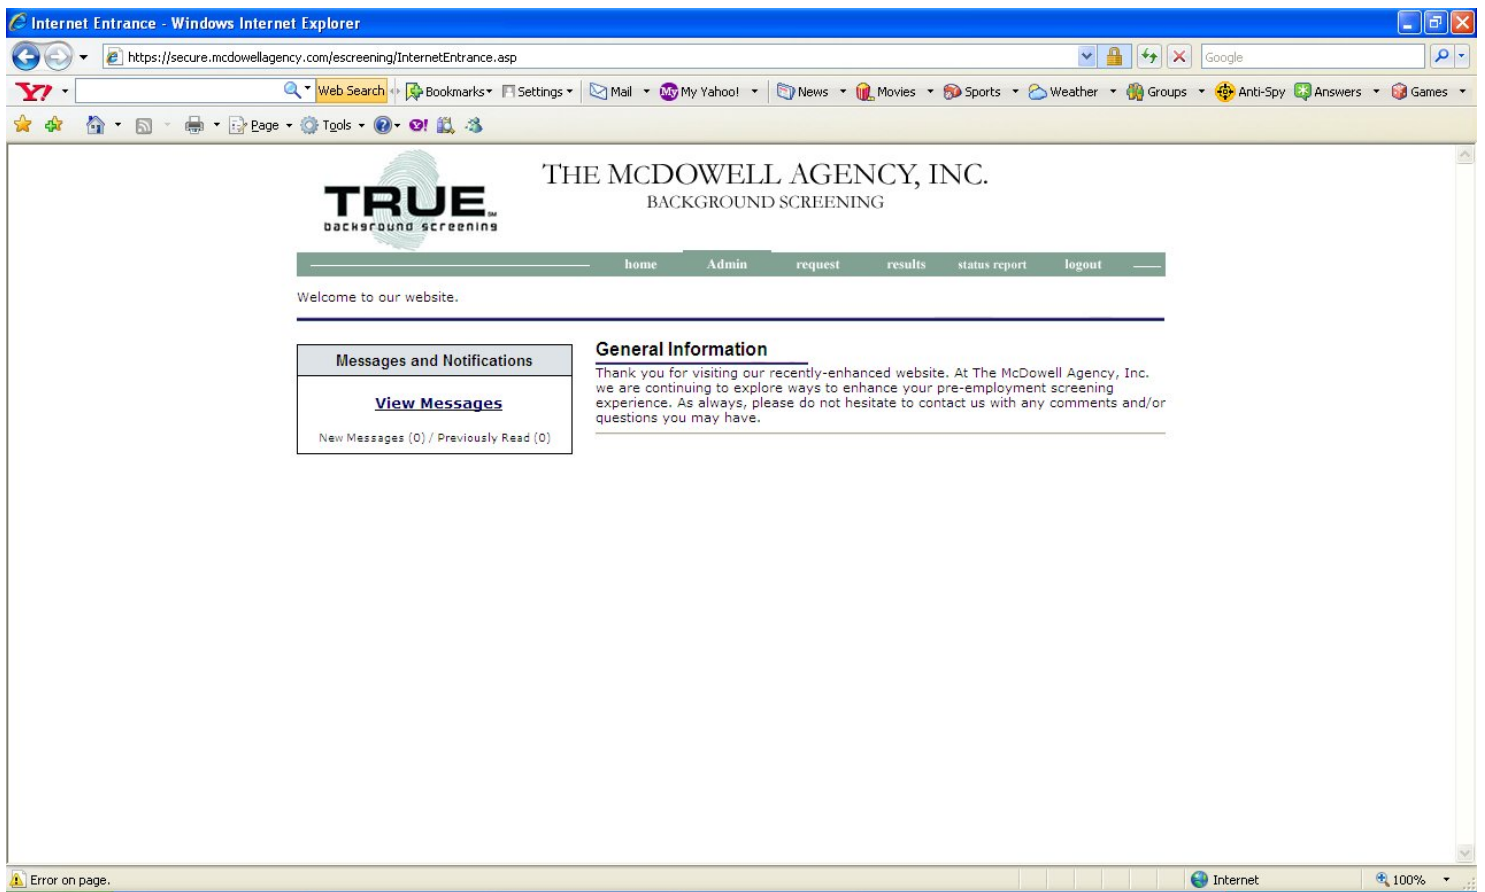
Internet Entrance - Windows Internet Explorer

https://secure.mcdowellagency.com/escreening/InternetEntrance.asp

Google

Web Search Bookmarks Settings Mail My Yahoo! News Movies Sports Weather Groups Anti-Spy Answers Games

Page Tools

TRUE background screening

THE MCDOWELL AGENCY, INC.
BACKGROUND SCREENING

home Admin request results status report logout

Welcome to our website.

Messages and Notifications

View Messages

New Messages (0) / Previously Read (0)

General Information

Thank you for visiting our recently-enhanced website. At The McDowell Agency, Inc. we are continuing to explore ways to enhance your pre-employment screening experience. As always, please do not hesitate to contact us with any comments and/or questions you may have.

Error on page.

Internet

100%